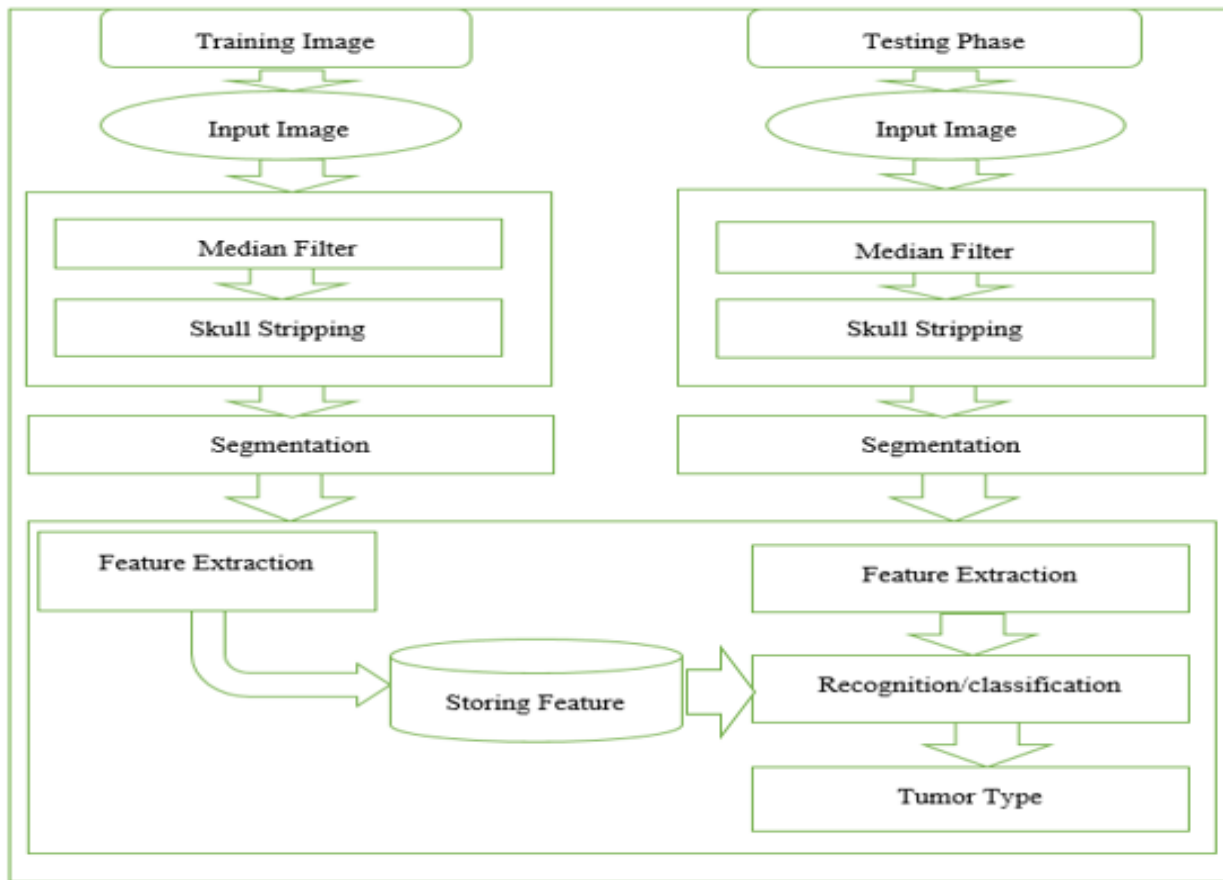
Training Image

Input Image

Median Filter

Skull Stripping

Segmentation

Testing Phase

Input Image

Median Filter

Skull Stripping

Segmentation

Feature Extraction

Storing Feature

Feature Extraction

Recognition/classification

Tumor Type